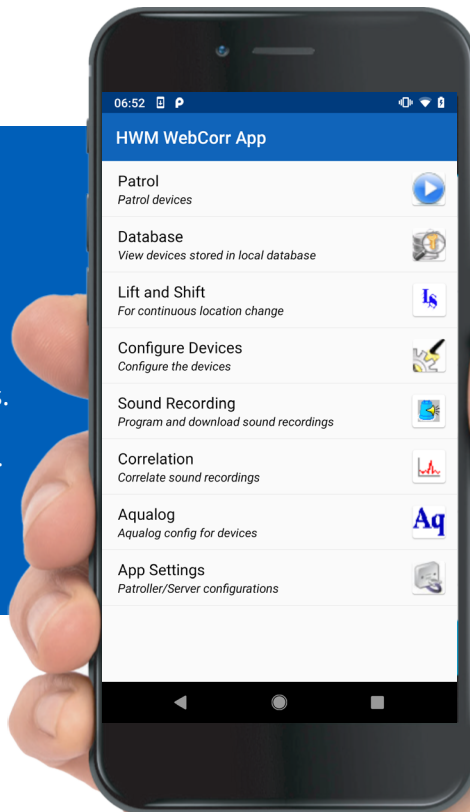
06:52

HWM WebCorr App

Patrol
Patrol devices

Database
View devices stored in local database

Lift and Shift
For continuous location change

Configure Devices
Configure the devices

Sound Recording
Program and download sound recordings

Correlation
Correlate sound recordings

Aqualog
Aqualog config for devices

App Settings
Patroller/Server configurations